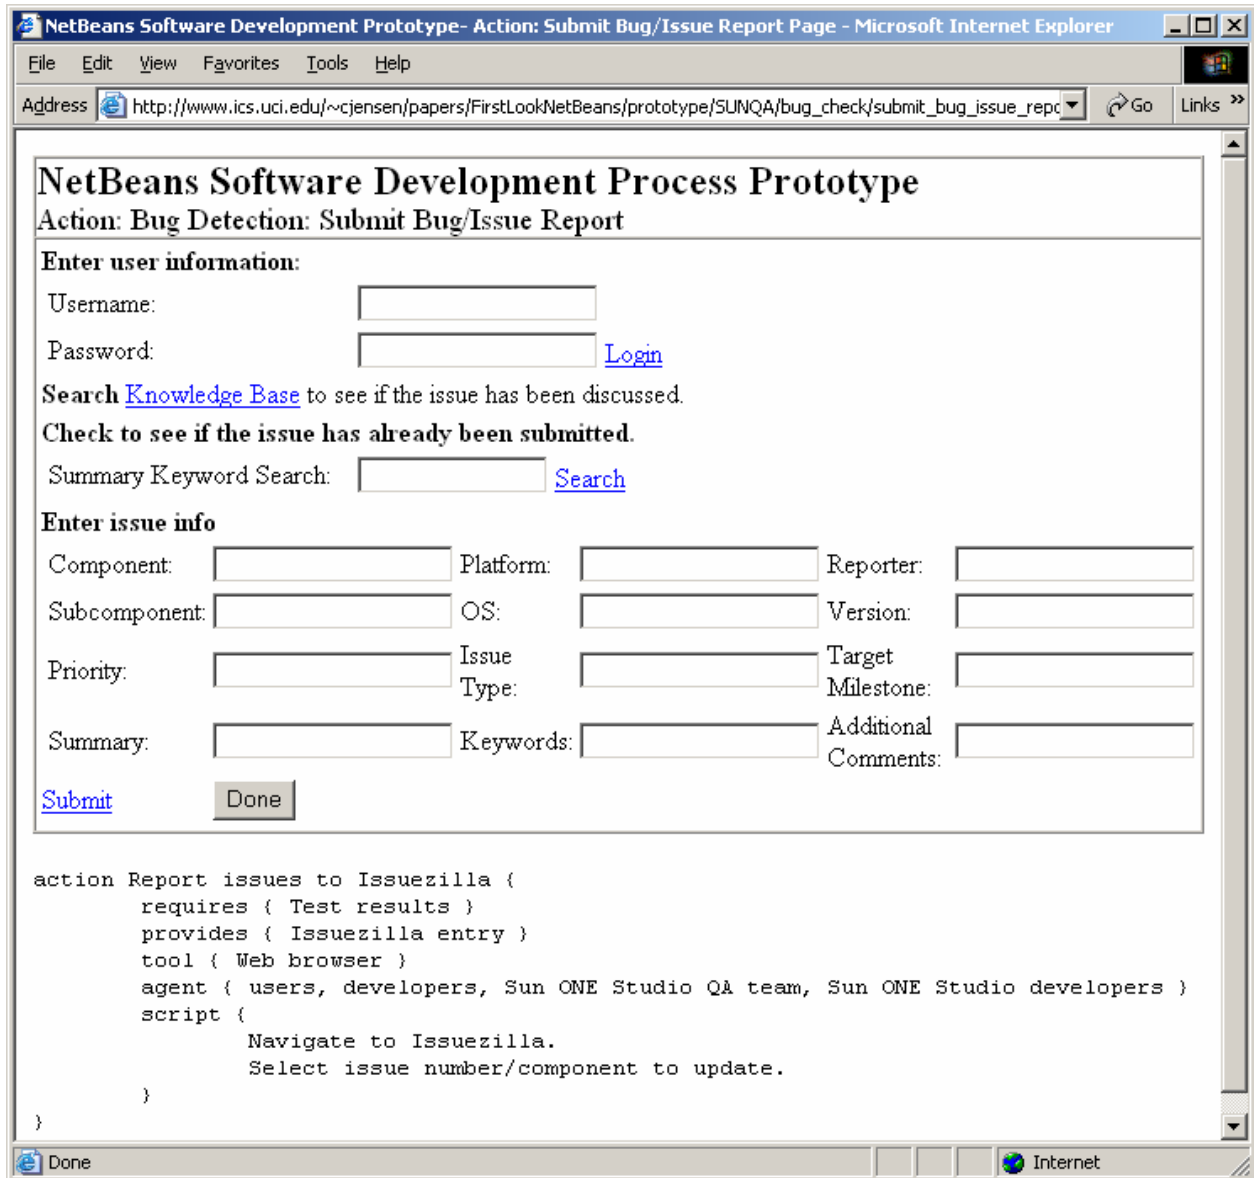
NetBeans Software Development Prototype- Action: Submit Bug/Issue Report Page - Microsoft Internet Explorer

File Edit View Favorites Tools Help

Address http://www.ics.uci.edu/~cjensen/papers/FirstLookNetBeans/prototype/SUNQA/bug_check/submit_bug_issue_repo Go Links

NetBeans Software Development Process Prototype
Action: Bug Detection: Submit Bug/Issue Report

Enter user information:

Username:

Password: Login

Search Knowledge Base to see if the issue has been discussed.

Check to see if the issue has already been submitted.

Summary Keyword Search: Search

Enter issue info

| Component: | | Platform: | | Reporter: | |
|---|---|---|---|---|---|
| Subcomponent: | | OS: | | Version: | |
| Priority: | | Issue Type: | | Target Milestone: | |
| Summary: | | Keywords: | | Additional Comments: | |

Submit Done

action Report issues to Issuezilla {
requires { Test results }
provides { Issuezilla entry }
tool { Web browser }
agent { users, developers, Sun ONE Studio QA team, Sun ONE Studio developers }
script {
Navigate to Issuezilla.
Select issue number/component to update.
}
}

Done Internet